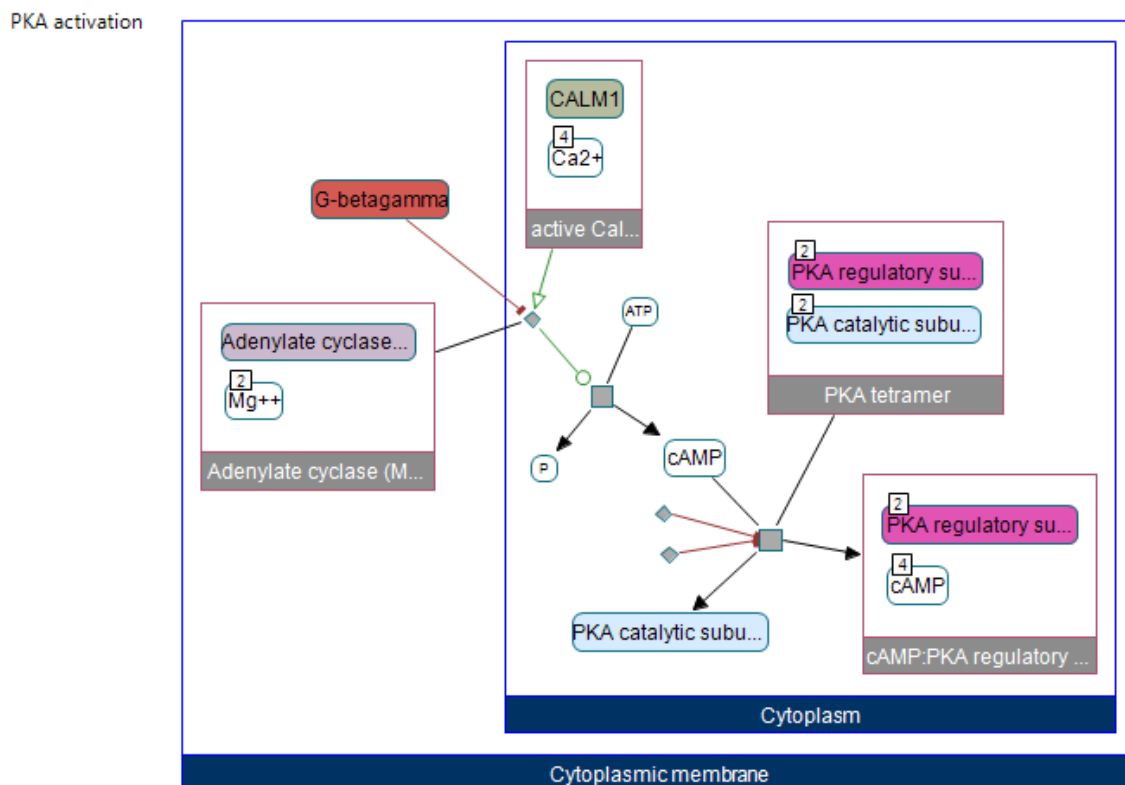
PKA activation

CALM1
4
Ca2+
active Cal...

G-betagamma

2
PKA regulatory su...
2
PKA catalytic subu...
PKA tetramer

Adenylate cyclase...
2
Mg++
Adenylate cyclase (M...

ATP

P

cAMP

2
PKA regulatory su...
4
cAMP
cAMP:PKA regulatory ...

PKA catalytic subu...

Cytoplasm

Cytoplasmic membrane